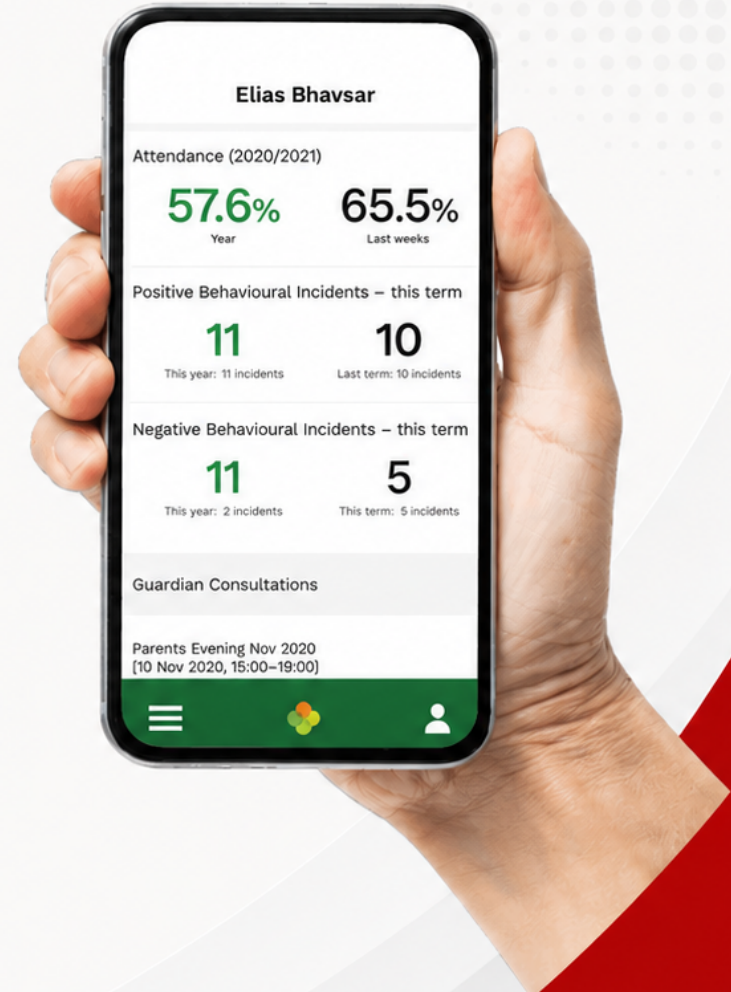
Elias Bhavsar

Attendance (2020/2021)

57.6%
Year

65.5%
Last weeks

Positive Behavioural Incidents – this term

11
This year: 11 incidents

10
Last term: 10 incidents

Negative Behavioural Incidents – this term

11
This year: 2 incidents

5
This term: 5 incidents

Guardian Consultations

Parents Evening Nov 2020
[10 Nov 2020, 15:00–19:00]